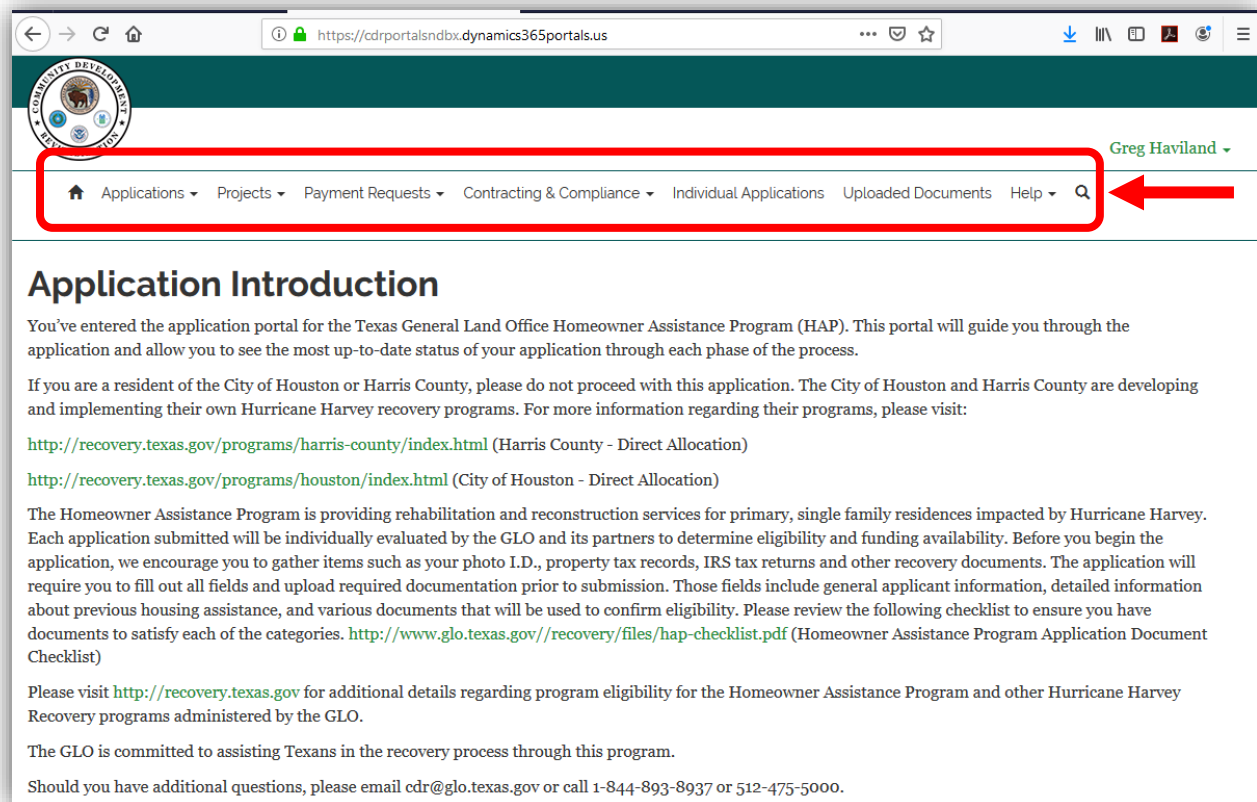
https://cdrportalsndbx.dynamics365portals.us

COMMUNITY DEVELOPMENT REVITALIZATION

Greg Haviland

Applications Projects Payment Requests Contracting & Compliance Individual Applications Uploaded Documents Help

Application Introduction

You've entered the application portal for the Texas General Land Office Homeowner Assistance Program (HAP). This portal will guide you through the application and allow you to see the most up-to-date status of your application through each phase of the process.

If you are a resident of the City of Houston or Harris County, please do not proceed with this application. The City of Houston and Harris County are developing and implementing their own Hurricane Harvey recovery programs. For more information regarding their programs, please visit:

http://recovery.texas.gov/programs/harris-county/index.html (Harris County - Direct Allocation)

http://recovery.texas.gov/programs/houston/index.html (City of Houston - Direct Allocation)

The Homeowner Assistance Program is providing rehabilitation and reconstruction services for primary, single family residences impacted by Hurricane Harvey. Each application submitted will be individually evaluated by the GLO and its partners to determine eligibility and funding availability. Before you begin the application, we encourage you to gather items such as your photo I.D., property tax records, IRS tax returns and other recovery documents. The application will require you to fill out all fields and upload required documentation prior to submission. Those fields include general applicant information, detailed information about previous housing assistance, and various documents that will be used to confirm eligibility. Please review the following checklist to ensure you have documents to satisfy each of the categories. http://www.glo.texas.gov//recovery/files/hap-checklist.pdf (Homeowner Assistance Program Application Document Checklist)

Please visit http://recovery.texas.gov for additional details regarding program eligibility for the Homeowner Assistance Program and other Hurricane Harvey Recovery programs administered by the GLO.

The GLO is committed to assisting Texans in the recovery process through this program.

Should you have additional questions, please email cdr@glo.texas.gov or call 1-844-893-8937 or 512-475-5000.